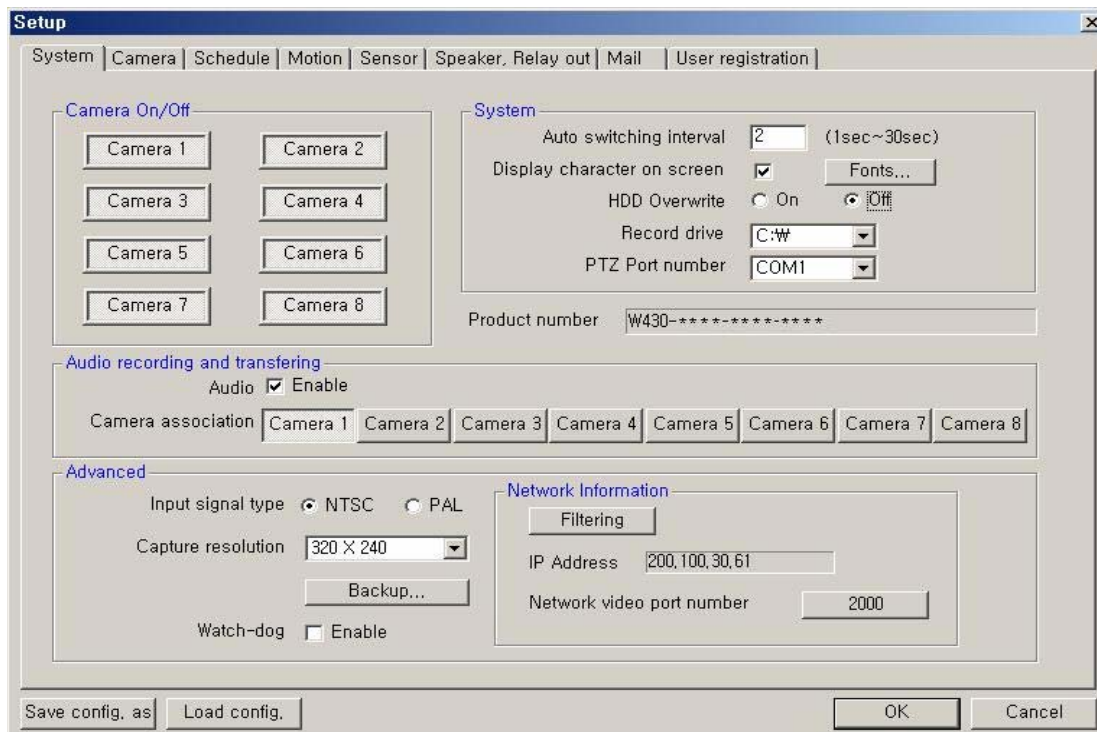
Setup

System | Camera | Schedule | Motion | Sensor | Speaker, Relay out | Mail | User registration

Camera On/Off

Camera 1
Camera 2
Camera 3
Camera 4
Camera 5
Camera 6
Camera 7
Camera 8

System

Auto switching interval 2 (1sec~30sec)

Display character on screen Fonts...

HDD Overwrite On Off

Record drive C:₩

PTZ Port number COM1

Product number W430-****-****-****

Audio recording and transfering

Audio Enable

Camera association Camera 1 Camera 2 Camera 3 Camera 4 Camera 5 Camera 6 Camera 7 Camera 8

Advanced

Input signal type NTSC PAL

Capture resolution 320 X 240

Backup...

Watch-dog Enable

Network Information

Filtering

IP Address 200,100,30,61

Network video port number 2000

Save config, as
Load config,
OK
Cancel